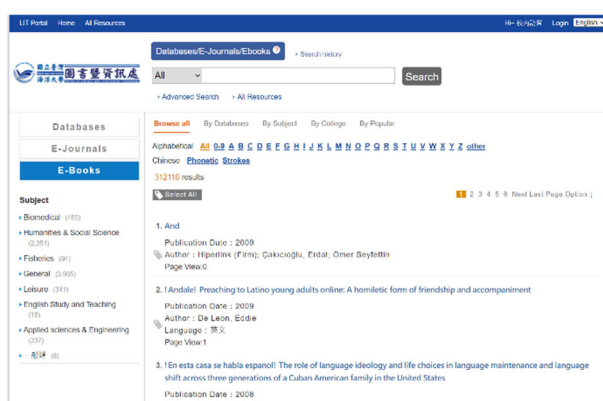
LIT Portal Home All Resources

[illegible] Login English

國立臺灣海洋大學 圖書暨資訊處

Databases/E-Journals/Ebooks

Search history

All

Search

Advanced Search All Resources

Databases

E-Journals

E-Books

Subject

Biomedical (150)

Humanities & Social Science (2,351)

Fisheries (94)

General (3,905)

Leisure (341)

English Study and Teaching (18)

Applied sciences & Engineering (237)

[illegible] (8)

Browse all By Databases By Subject By College By Popular

Alphabetical All 0-9 A B C D E F G H I J K L M N O P Q R S T U V W X Y Z other

Chinese Phonetic Strokes

312116 results

Select All

1 2 3 4 5 6 Next Last Page Option

1. And

Publication Date : 2009

Author : Hiperlink (Firm); Çakıcıoğlu, Erdal; Ömer Seyfettin

Page View:0

2. ! Andale! Preaching to Latino young adults online: A homiletic form of friendship and accompaniment

Publication Date : 2009

Author : De Leon, Eddie

Language : 英文

Page View:1

3. ! En esta casa se habla espanol! The role of language ideology and life choices in language maintenance and language shift across three generations of a Cuban American family in the United States

Publication Date : 2008